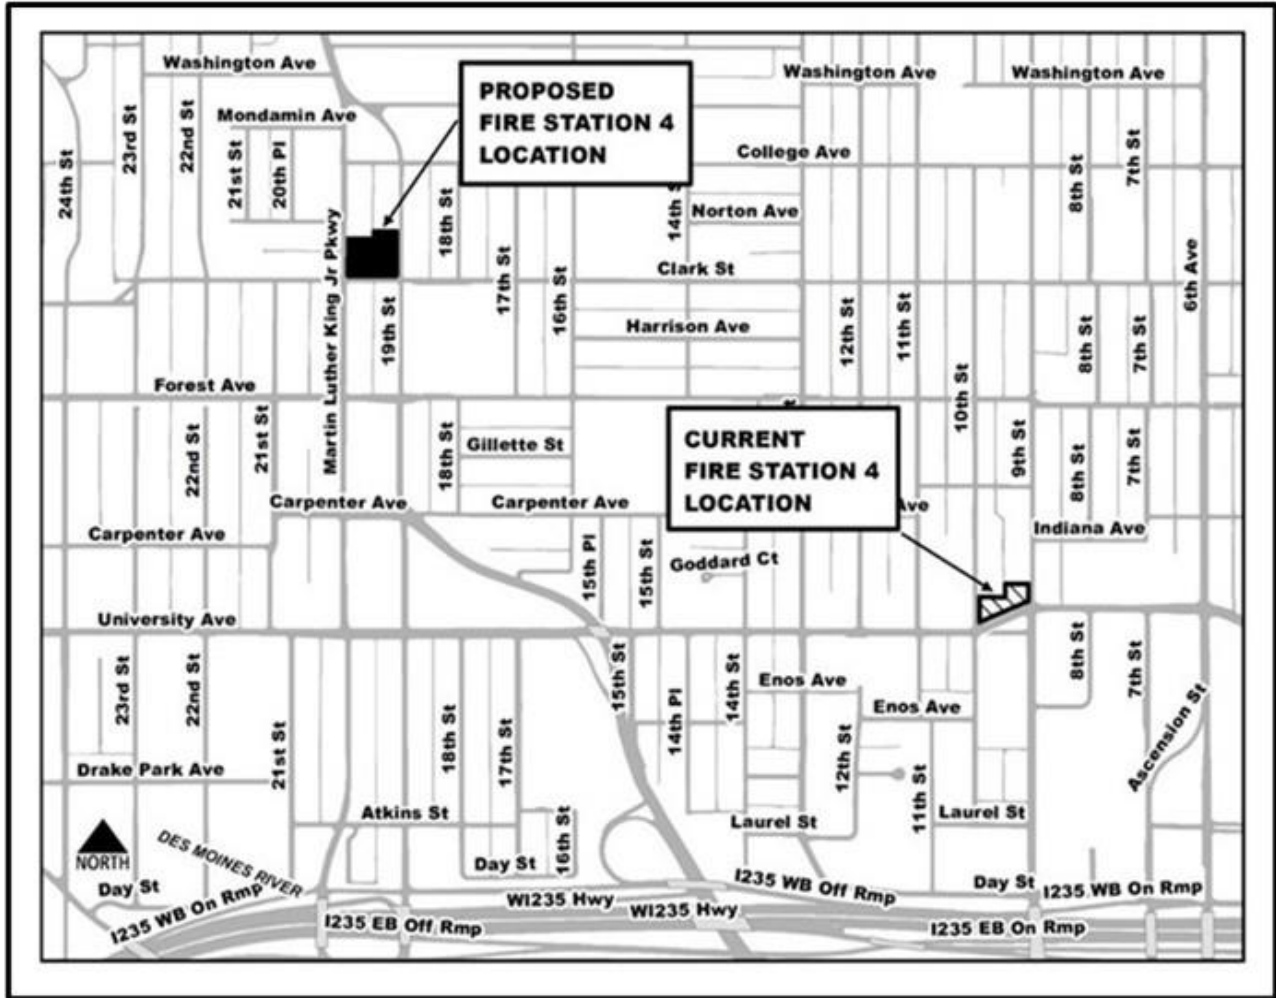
PROPOSED FIRE STATION 4 LOCATION

CURRENT FIRE STATION 4 LOCATION

Washington Ave
Washington Ave
Washington Ave
Mondamin Ave
College Ave
Norton Ave
Clark St
Harrison Ave
Forest Ave
Gillette St
Carpenter Ave
Carpenter Ave
Carpenter Ave
Ave
Indiana Ave
Goddard Ct
University Ave
Enos Ave
Enos Ave
Drake Park Ave
Atkins St
Laurel St
Laurel St
Day St
Day St
Day St
24th St
23rd St
22nd St
21st St
20th Pl
Martin Luther King Jr Pkwy
19th St
18th St
17th St
16th St
14th St
12th St
11th St
10th St
9th St
8th St
7th St
6th Ave
8th St
7th St
22nd St
21st St
18th St
8th St
7th St
15th Pl
15th St
23rd St
22nd St
21st St
18th St
17th St
16th St
15th St
14th Pl
14th St
12th St
11th St
8th St
7th St
Ascension St
NORTH
DES MOINES RIVER
I235 WB On Rmp
I235 EB Off Rmp
WI235 Hwy
WI235 Hwy
I235 WB Off Rmp
I235 WB On Rmp
I235 EB On Rmp